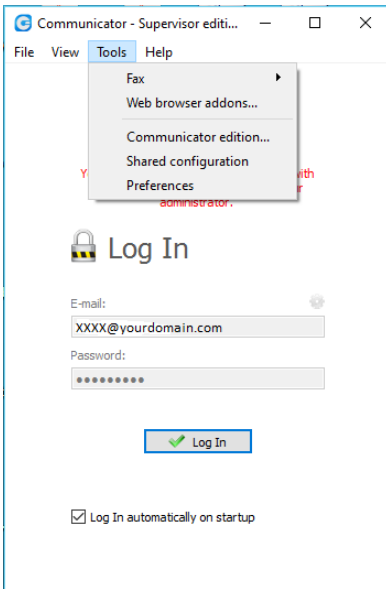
Communicator - Supervisor editi...

File View Tools Help

Fax
Web browser addons...
Communicator edition...
Shared configuration
Preferences

Y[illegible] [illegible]with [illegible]r administrator.

Log In

E-mail:
XXXX@yourdomain.com
Password:
●●●●●●●●●

Log In

Log In automatically on startup